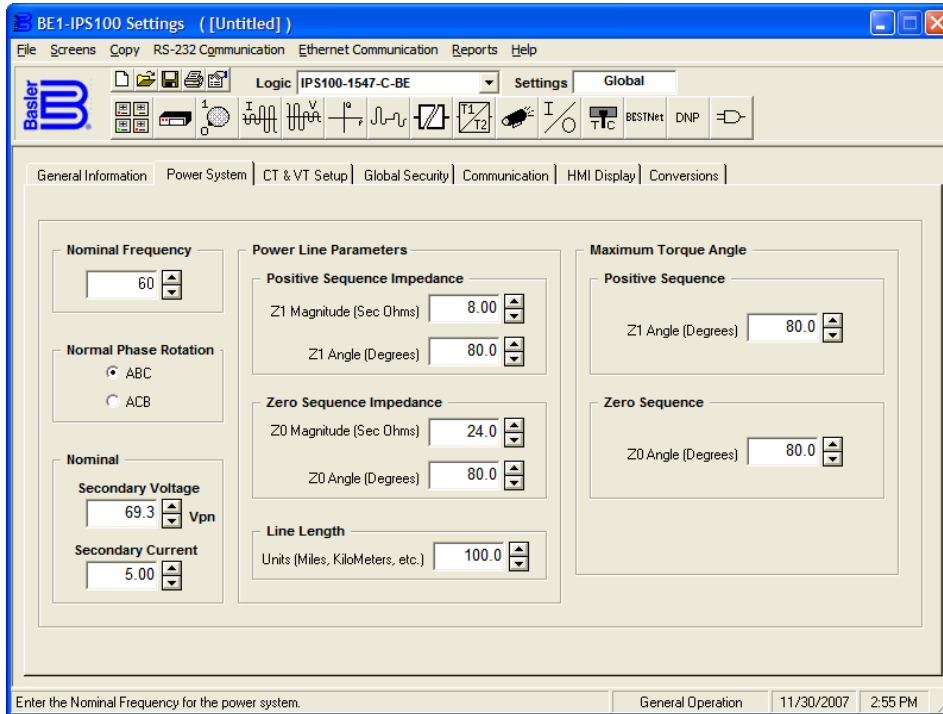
BE1-IPS100 Settings ([Untitled])

File Screens Copy RS-232 Communication Ethernet Communication Reports Help

Basler

Logic IPS100-1547-C-BE

Settings Global

BESTNet DNP

General Information | Power System | CT & VT Setup | Global Security | Communication | HMI Display | Conversions

Nominal Frequency
60

Normal Phase Rotation
ABC
ACB

Nominal
Secondary Voltage
69.3 Vpn
Secondary Current
5.00

Power Line Parameters
Positive Sequence Impedance
Z1 Magnitude (Sec Ohms) 8.00
Z1 Angle (Degrees) 80.0

Zero Sequence Impedance
Z0 Magnitude (Sec Ohms) 24.0
Z0 Angle (Degrees) 80.0

Line Length
Units (Miles, KiloMeters, etc.) 100.0

Maximum Torque Angle
Positive Sequence
Z1 Angle (Degrees) 80.0

Zero Sequence
Z0 Angle (Degrees) 80.0

Enter the Nominal Frequency for the power system.
General Operation
11/30/2007
2:55 PM